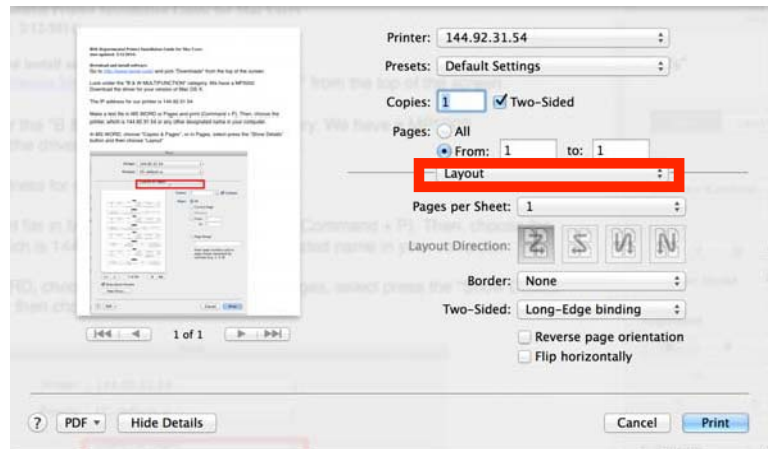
Printer: 144.92.31.54

Presets: Default Settings

Copies: 1 Two-Sided

Pages: All

From: 1 to: 1

Layout

Pages per Sheet: 1

Layout Direction:

Border: None

Two-Sided: Long-Edge binding

Reverse page orientation

Flip horizontally

1 of 1

? PDF Hide Details

Cancel Print